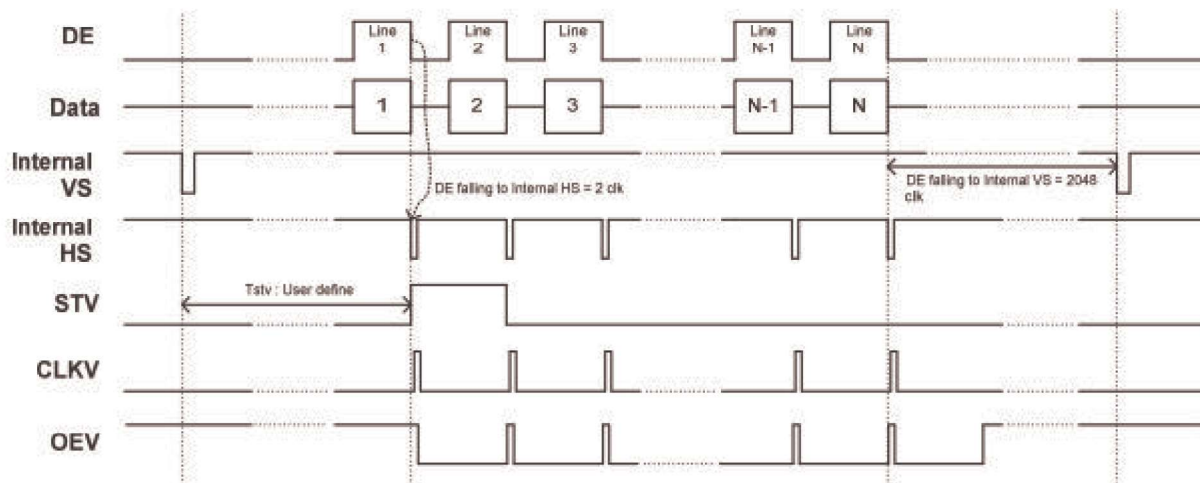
DE

Line 1

Line 2

Line 3

Line N-1

Line N

Data

1

2

3

N-1

N

Internal VS

DE falling to Internal HS = 2 clk

DE falling to Internal VS = 2048 clk

Internal HS

STV

Tstv : User define

CLKV

OEV